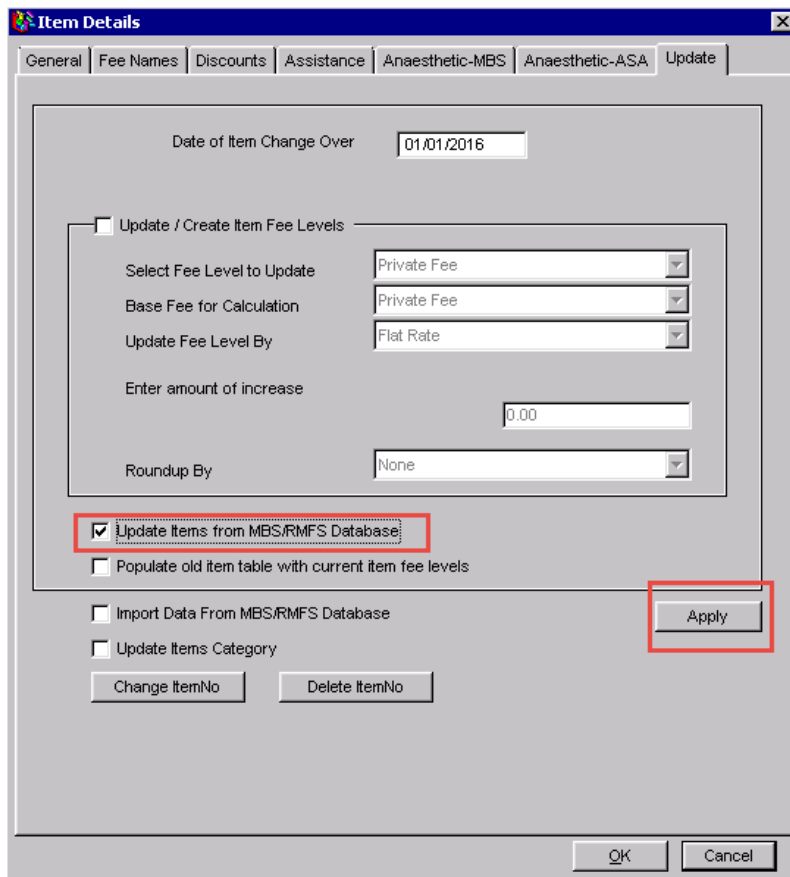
Item Details

General | Fee Names | Discounts | Assistance | Anaesthetic-MBS | Anaesthetic-ASA | Update

Date of Item Change Over 01/01/2016

Update / Create Item Fee Levels

Select Fee Level to Update Private Fee

Base Fee for Calculation Private Fee

Update Fee Level By Flat Rate

Enter amount of increase

0.00

Roundup By None

Update Items from MBS/RMFS Database

Populate old item table with current item fee levels

Import Data From MBS/RMFS Database

Apply

Update Items Category

Change ItemNo

Delete ItemNo

OK

Cancel